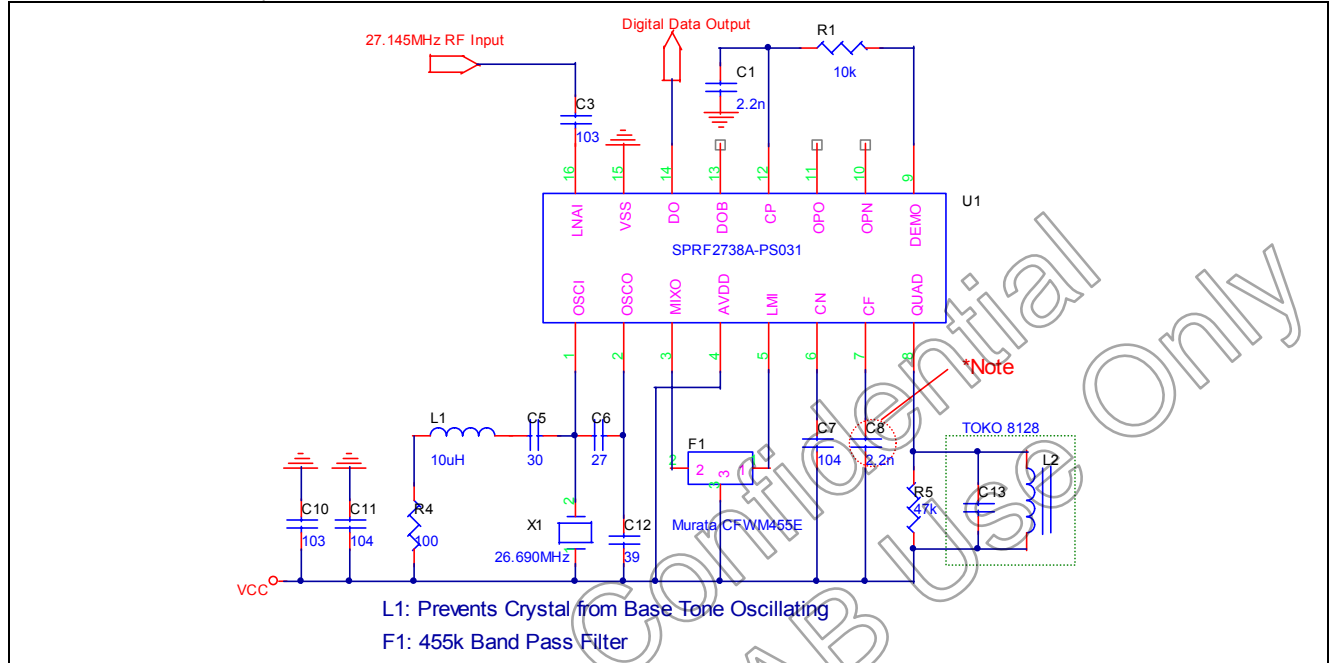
27.145MHz RF Input

Digital Data Output

R1

10k

C1

2.2n

C3

103

16 15 14 13 12 11 10 9

LNAI VSS DO DOB CP OPO OPN DEMO

U1

SPRF2738A-PS031

OSCI OSCO MIXO AVDD LMI CN CF QUAD

1 2 3 4 5 6 7 8

*Note

L1

10uH

C5

30

C6

27

F1

2 1 3

Murata CFWM455E

C7

104

C8

2.2n

TOKO 8128

R5

47k

C13

L2

C10

103

C11

104

R4

100

X1

26.690MHz

C12

39

VCC

L1: Prevents Crystal from Base Tone Oscillating

F1: 455k Band Pass Filter

Confidential

A B Use Only